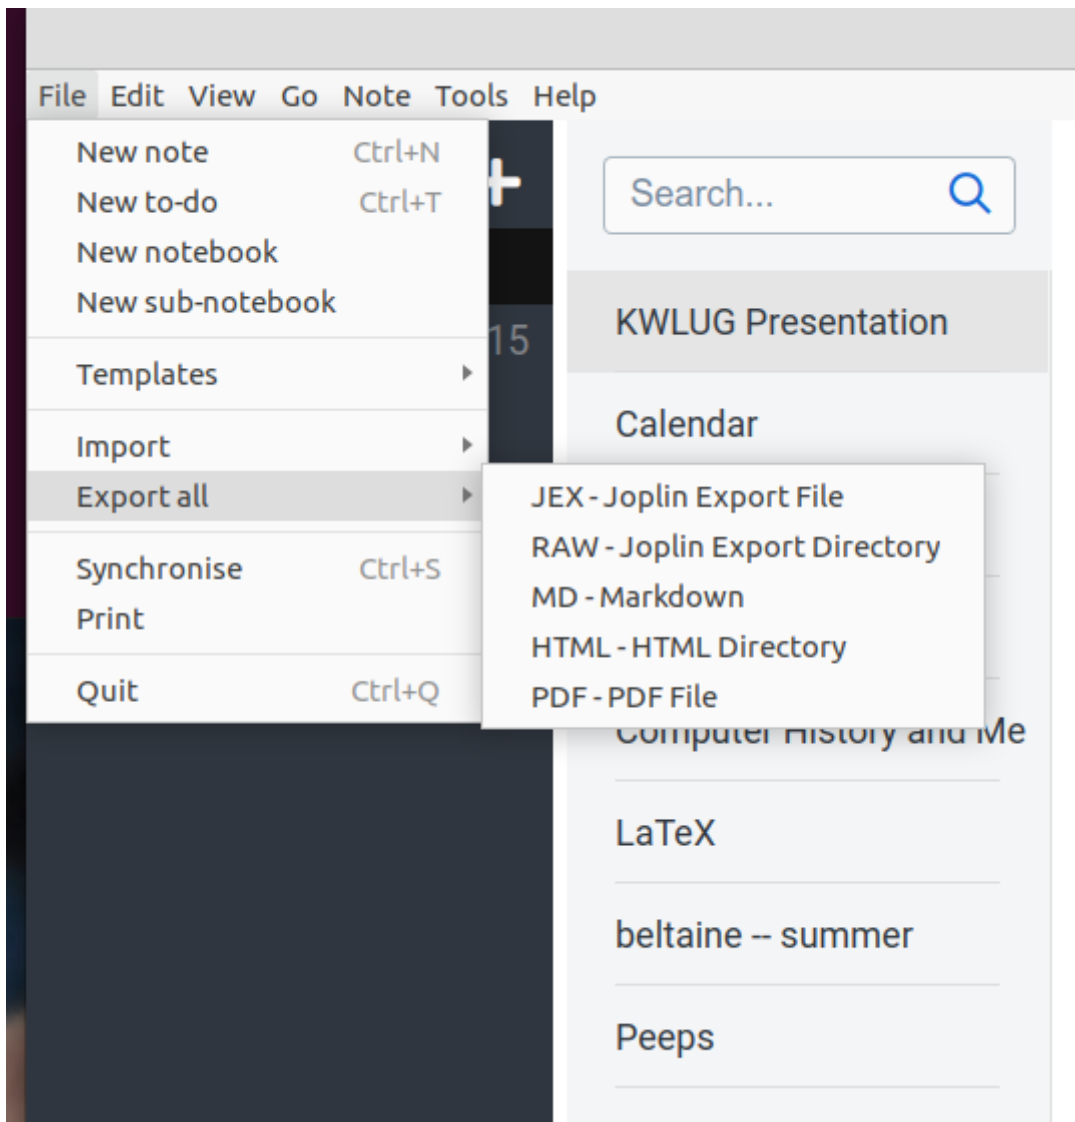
File Edit View Go Note Tools Help

New note Ctrl+N
New to-do Ctrl+T
New notebook
New sub-notebook

Templates

Import
Export all

Synchronise Ctrl+S
Print

Quit Ctrl+Q

JEX - Joplin Export File
RAW - Joplin Export Directory
MD - Markdown
HTML - HTML Directory
PDF - PDF File

15

Search...

KWLUG Presentation

Calendar

Computer History and Me

LaTeX

beltaine -- summer

Peeps